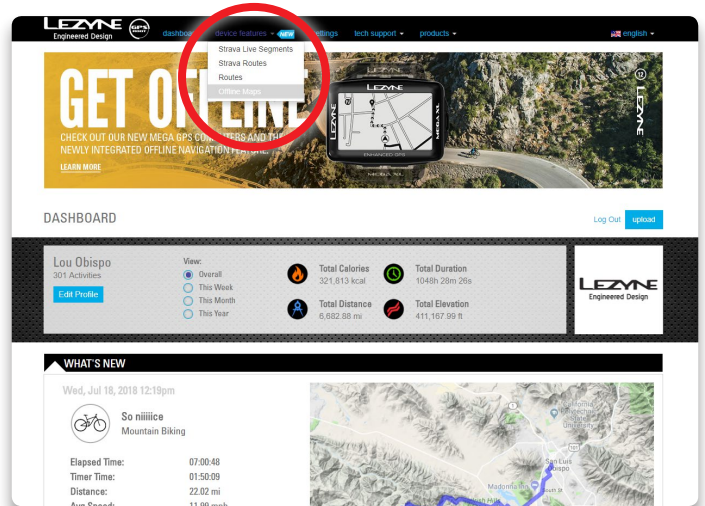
LEZYNE Engineered Design GPS

dashboard device features NEW settings tech support products english

Strava Live Segments
Strava Routes
Routes
Offline Maps

GET OFFLINE

CHECK OUT OUR NEW MEGA GPS COMPUTERS AND THE NEWLY INTEGRATED OFFLINE NAVIGATION FEATURE

LEARN MORE

LEZYNE

MEGA XL

ENHANCED GPS

LEZYNE

DASHBOARD

Log Out upload

Lou Obispo
301 Activities

Edit Profile

View:
Overall
This Week
This Month
This Year

Total Calories
321,813 kcal

Total Duration
1048h 28m 26s

Total Distance
6,682.88 mi

Total Elevation
411,167.99 ft

LEZYNE Engineered Design

WHAT'S NEW

Wed, Jul 18, 2018 12:19pm

So niiiiice
Mountain Biking

Elapsed Time: 07:00:48
Timer Time: 01:50:09
Distance: 22.02 mi
Avg Speed: 11.99 mph

San Luis Obispo